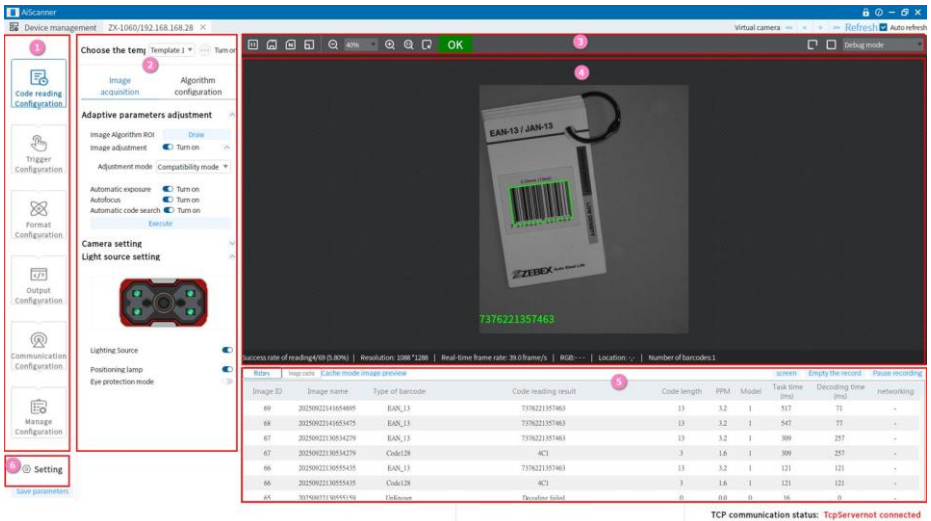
AiScanner

Device management ZX-1060/192.168.168.28 ×

Virtual camera Refresh Auto refresh

1

Code reading Configuration

Trigger Configuration

Format Configuration

Output Configuration

Communication Configuration

Manage Configuration

6 Setting

Save parameters

Choose the temp Template 1 Turn on

2

Image acquisition

Algorithm configuration

Adaptive parameters adjustment

Image Algorithm ROI Draw

Image adjustment Turn on

Adjustment mode Compatibility mode

Automatic exposure Turn on

Autofocus Turn on

Automatic code search Turn on

Execute

Camera setting

Light source setting

Lighting Source

Positioning lamp

Eye protection mode

3

40%

OK

Debug mode

4

EAN-13 / JAN-13

ZEBEX

7376221357463

Success rate of reading4/69 (5.80%) | Resolution: 1088 * 1288 | Real-time frame rate: 39.0 frame/s | RGB:--- | Location: -,- | Number of barcodes:1

5

Rstes Imag rods Cache mode image preview

screen Empty the record Pause recording

| Image ID | Image name | Type of barcode | Code reading result | Code length | PPM | Model | Task time (ms) | Decoding time (ms) | networking |
|---|---|---|---|---|---|---|---|---|---|
| 69 | 20250922141654695 | EAN_13 | 7376221357463 | 13 | 3.2 | 1 | 517 | 71 | - |
| 68 | 20250922141653475 | EAN_13 | 7376221357463 | 13 | 3.2 | 1 | 547 | 77 | - |
| 67 | 20250922130534279 | EAN_13 | 7376221357463 | 13 | 3.2 | 1 | 309 | 257 | - |
| 67 | 20250922130534279 | Code128 | 4C1 | 3 | 1.6 | 1 | 309 | 257 | - |
| 66 | 20250922130555435 | EAN_13 | 7376221357463 | 13 | 3.2 | 1 | 121 | 121 | - |
| 66 | 20250922130555435 | Code128 | 4C1 | 3 | 1.6 | 1 | 121 | 121 | - |
| 65 | 20250922130555159 | UnKnown | Decoding failed | 0 | 0.0 | 0 | 16 | 0 | - |

TCP communication status: TcpServernot connected